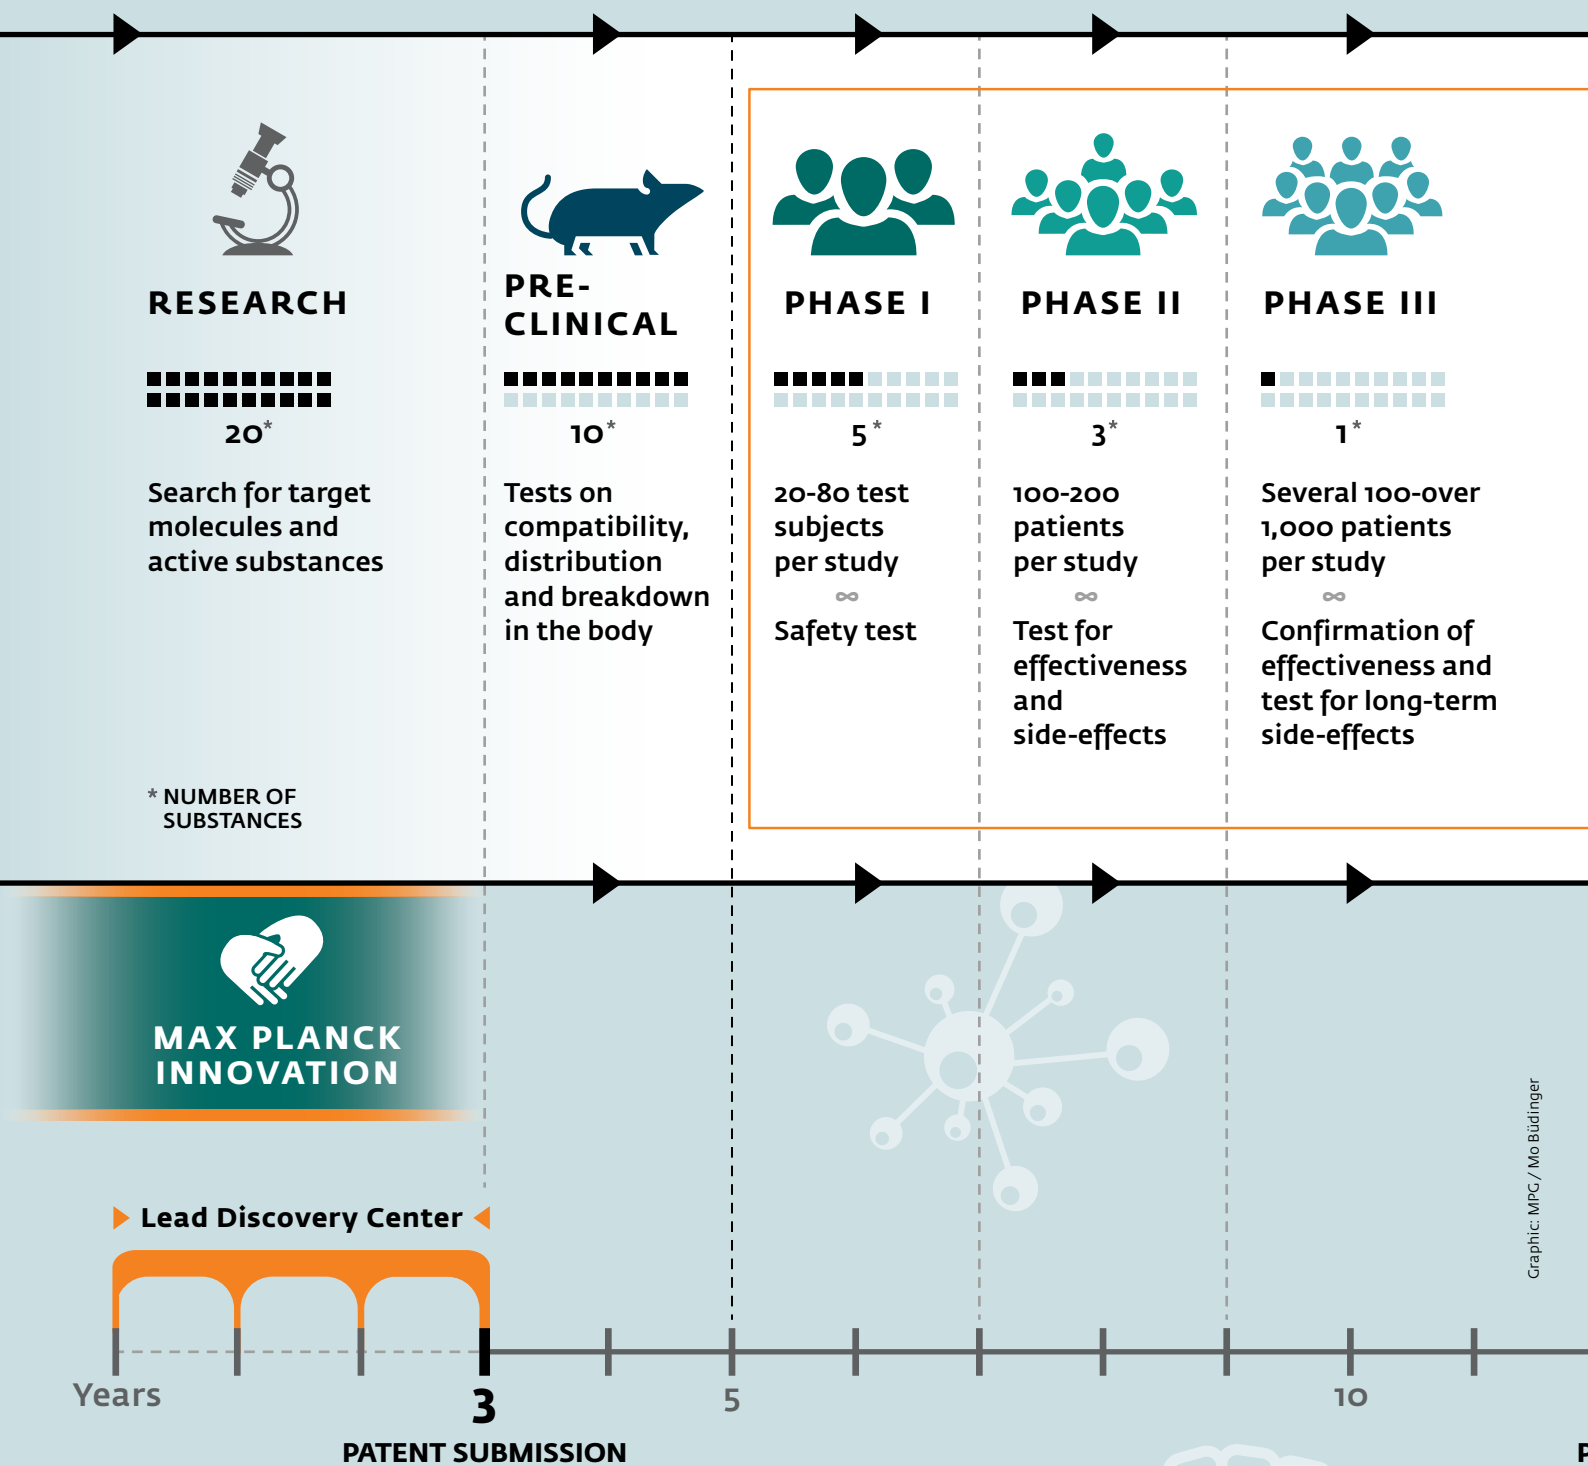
RESEARCH

20*

Search for target molecules and active substances

* NUMBER OF SUBSTANCES

PRE-CLINICAL

10*

Tests on compatibility, distribution and breakdown in the body

PHASE I

5*

20-80 test subjects per study

Safety test

PHASE II

3*

100-200 patients per study

Test for effectiveness and side-effects

PHASE III

1*

Several 100-over 1,000 patients per study

Confirmation of effectiveness and test for long-term side-effects

MAX PLANCK INNOVATION

Lead Discovery Center

Years

3

PATENT SUBMISSION

5

10

Graphic: MPG / Mo Büdinger

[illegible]